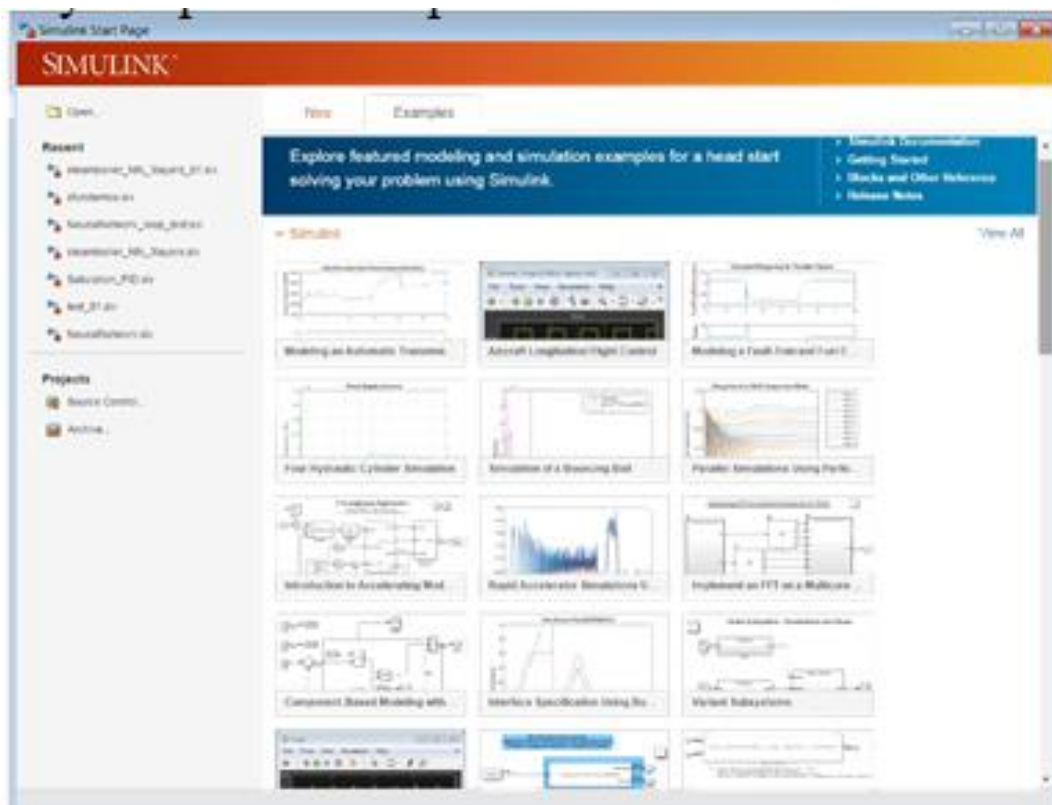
Simulink Start Page

SIMULINK

Open...

Recent

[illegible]

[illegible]

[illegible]

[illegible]

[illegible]

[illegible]

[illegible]

Projects

Source Control...

Archive...

New

Examples

Explore featured modeling and simulation examples for a head start solving your problem using Simulink.

Simulink Documentation

Getting Started

Blocks and Other Reference

Release Notes

Simulink

View All

Modeling an Automatic Transmiss...

Aircraft Longitudinal Flight Control

Modeling a Fault-Tolerant Fuel C...

Four Hydraulic Cylinder Simulation

Simulation of a Bouncing Ball

Parallel Simulations Using Parfo...

Introduction to Accelerating Mod...

Rapid Accelerator Simulations U...

Implement an FFT on a Multicore...

Component Based Modeling with...

Interface Specification Using Bu...

Variant Subsystems